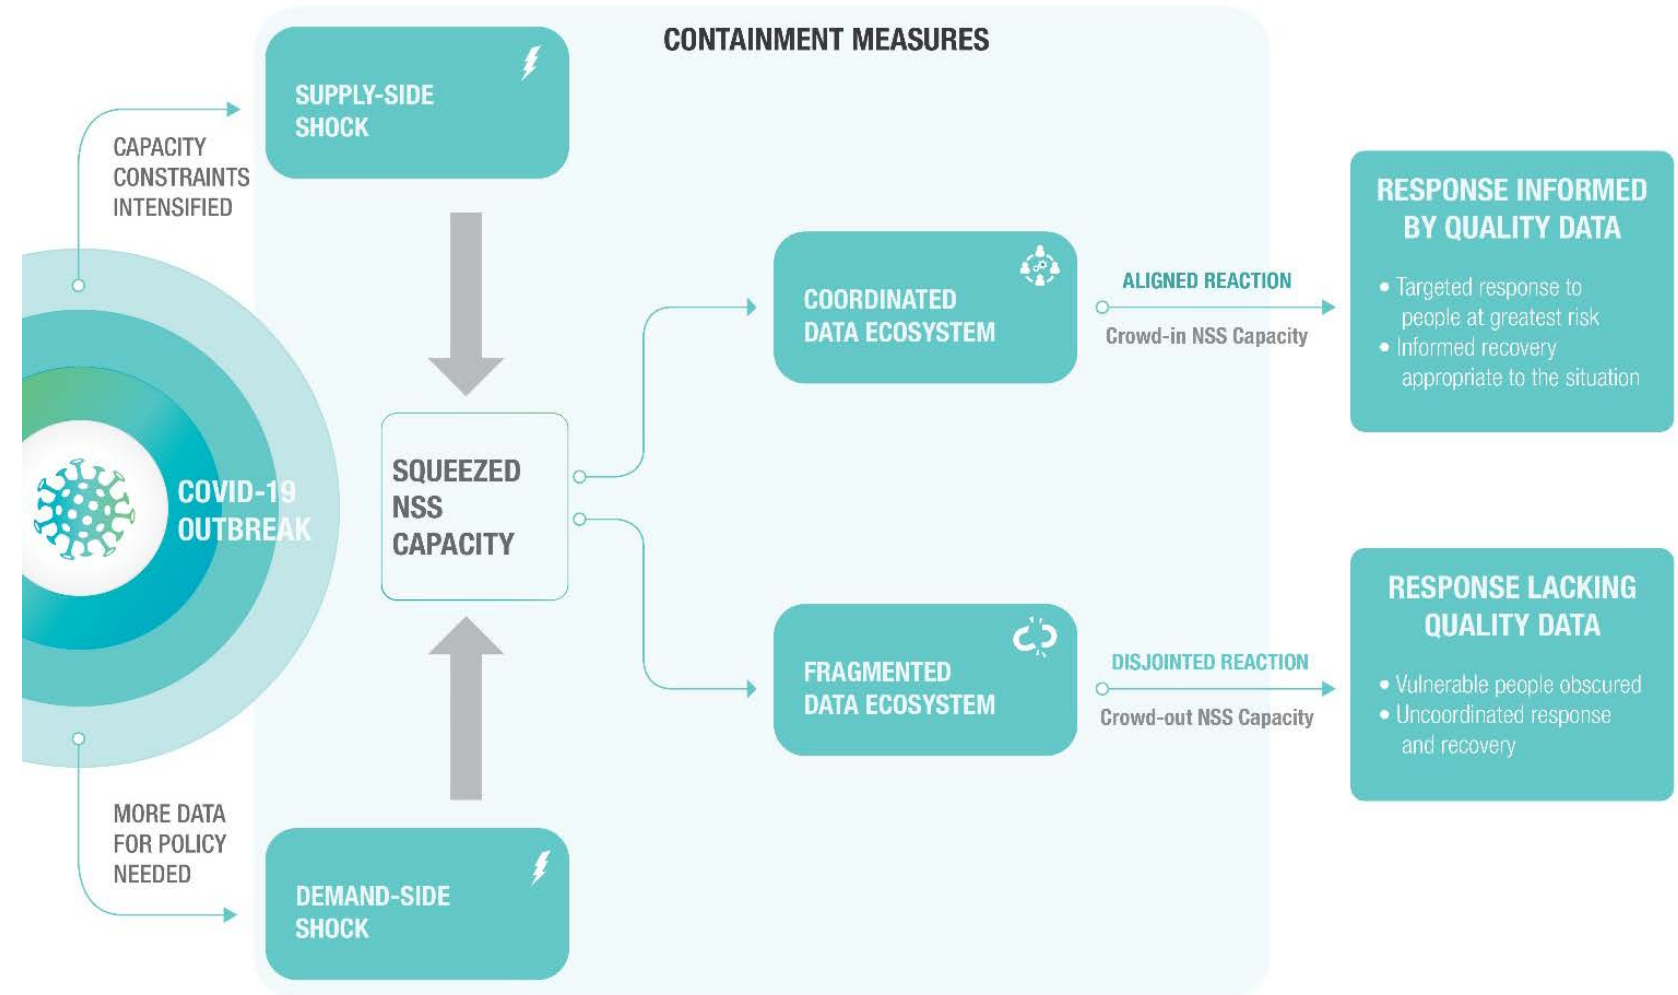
CONTAINMENT MEASURES

CAPACITY CONSTRAINTS INTENSIFIED

SUPPLY-SIDE SHOCK

COVID-19 OUTBREAK

SQUEEZED NSS CAPACITY

MORE DATA FOR POLICY NEEDED

DEMAND-SIDE SHOCK

COORDINATED DATA ECOSYSTEM

ALIGNED REACTION

Crowd-in NSS Capacity

RESPONSE INFORMED BY QUALITY DATA

• Targeted response to people at greatest risk
• Informed recovery appropriate to the situation

FRAGMENTED DATA ECOSYSTEM

DISJOINTED REACTION

Crowd-out NSS Capacity

RESPONSE LACKING QUALITY DATA

• Vulnerable people obscured
• Uncoordinated response and recovery